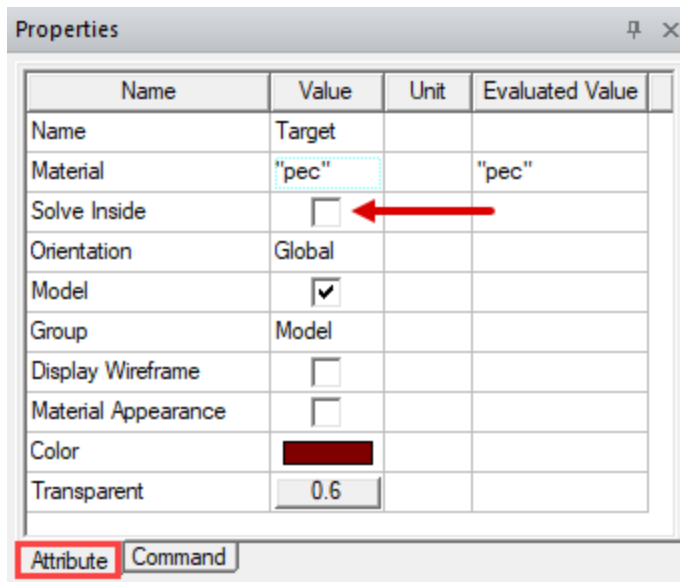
Properties

| Name | Value | Unit | Evaluated Value |
|---|---|---|---|
| Name | Target | | |
| Material | "pec" | | "pec" |
| Solve Inside | ☐ | | |
| Orientation | Global | | |
| Model | ☑ | | |
| Group | Model | | |
| Display Wireframe | ☐ | | |
| Material Appearance | ☐ | | |
| Color | | | |
| Transparent | 0.6 | | |

Attribute Command